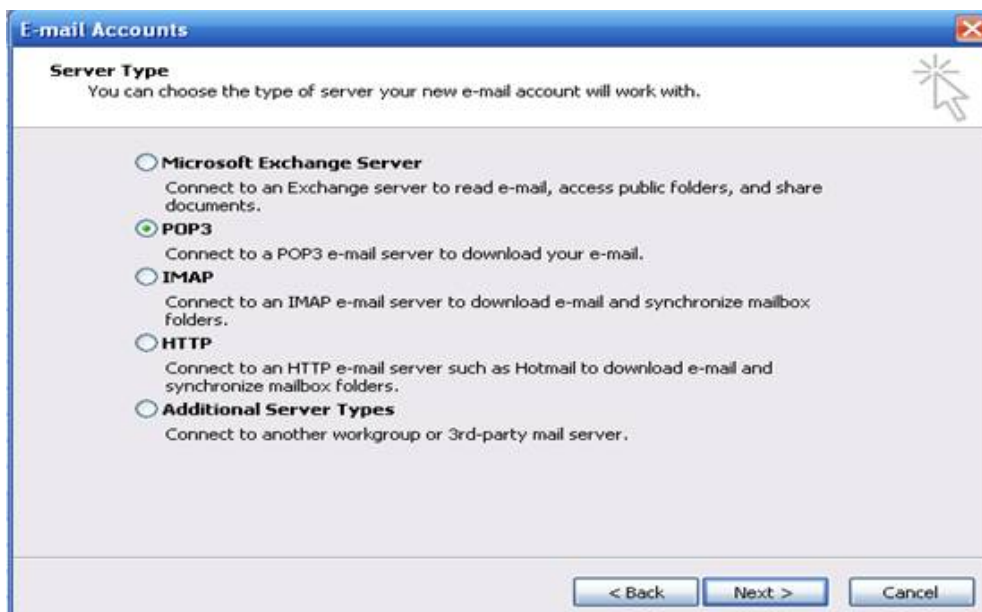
E-mail Accounts

Server Type
You can choose the type of server your new e-mail account will work with.

Microsoft Exchange Server
Connect to an Exchange server to read e-mail, access public folders, and share documents.

POP3
Connect to a POP3 e-mail server to download your e-mail.

IMAP
Connect to an IMAP e-mail server to download e-mail and synchronize mailbox folders.

HTTP
Connect to an HTTP e-mail server such as Hotmail to download e-mail and synchronize mailbox folders.

Additional Server Types
Connect to another workgroup or 3rd-party mail server.

< Back
Next >
Cancel